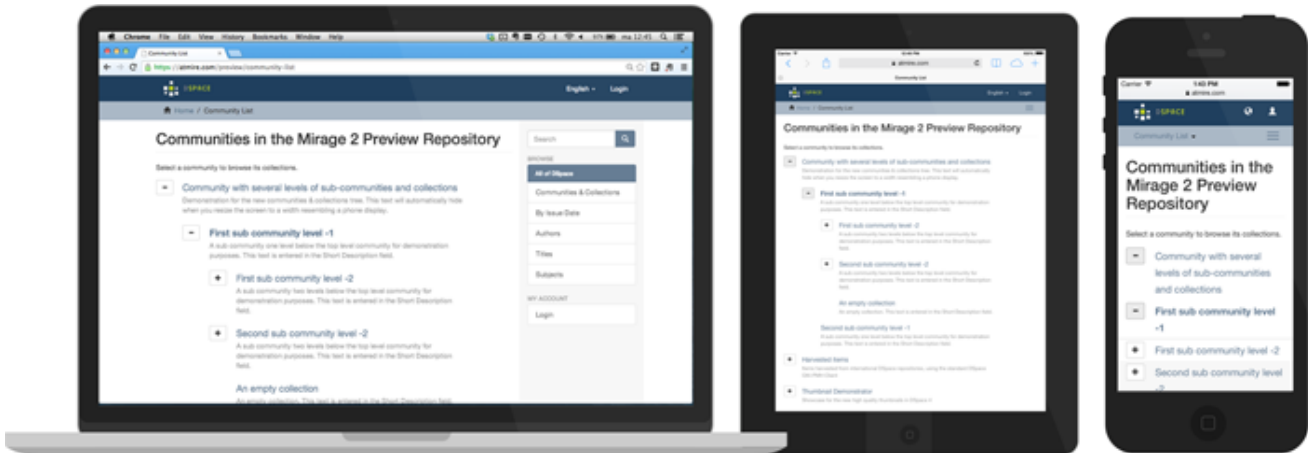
Chrome File Edit View History Bookmarks Window Help

Community List

https://atmire.com/preview/community-list

DSPACE

English Login

Home / Community List

Communities in the Mirage 2 Preview Repository

Search

Select a community to browse its collections.

Community with several levels of sub-communities and collections

Demonstration for the new communities & collections tree. This text will automatically hide when you resize the screen to a width resembling a phone display.

First sub community level -1

A sub community one level below the top level community for demonstration purposes. This text is entered in the Short Description field.

First sub community level -2

A sub community two levels below the top level community for demonstration purposes. This text is entered in the Short Description field.

Second sub community level -2

A sub community two levels below the top level community for demonstration purposes. This text is entered in the Short Description field.

An empty collection

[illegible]

BROWSE

All of DSpace

Communities & Collections

By Issue Date

Authors

Titles

Subjects

MY ACCOUNT

Login

Community List

Communities in the Mirage 2 Preview Repository

Select a community to browse its collections.

Community with several levels of sub-communities and collections

First sub community level -1

First sub community level -2

Second sub community level -2

An empty collection

Second sub community level -1

Harvested Items

Thumbnail Demonstrator

Carrier 1:40 PM

atmire.com

DSPACE

Community List

Communities in the Mirage 2 Preview Repository

Select a community to browse its collections.

Community with several levels of sub-communities and collections

First sub community level -1

First sub community level -2

Second sub community level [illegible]